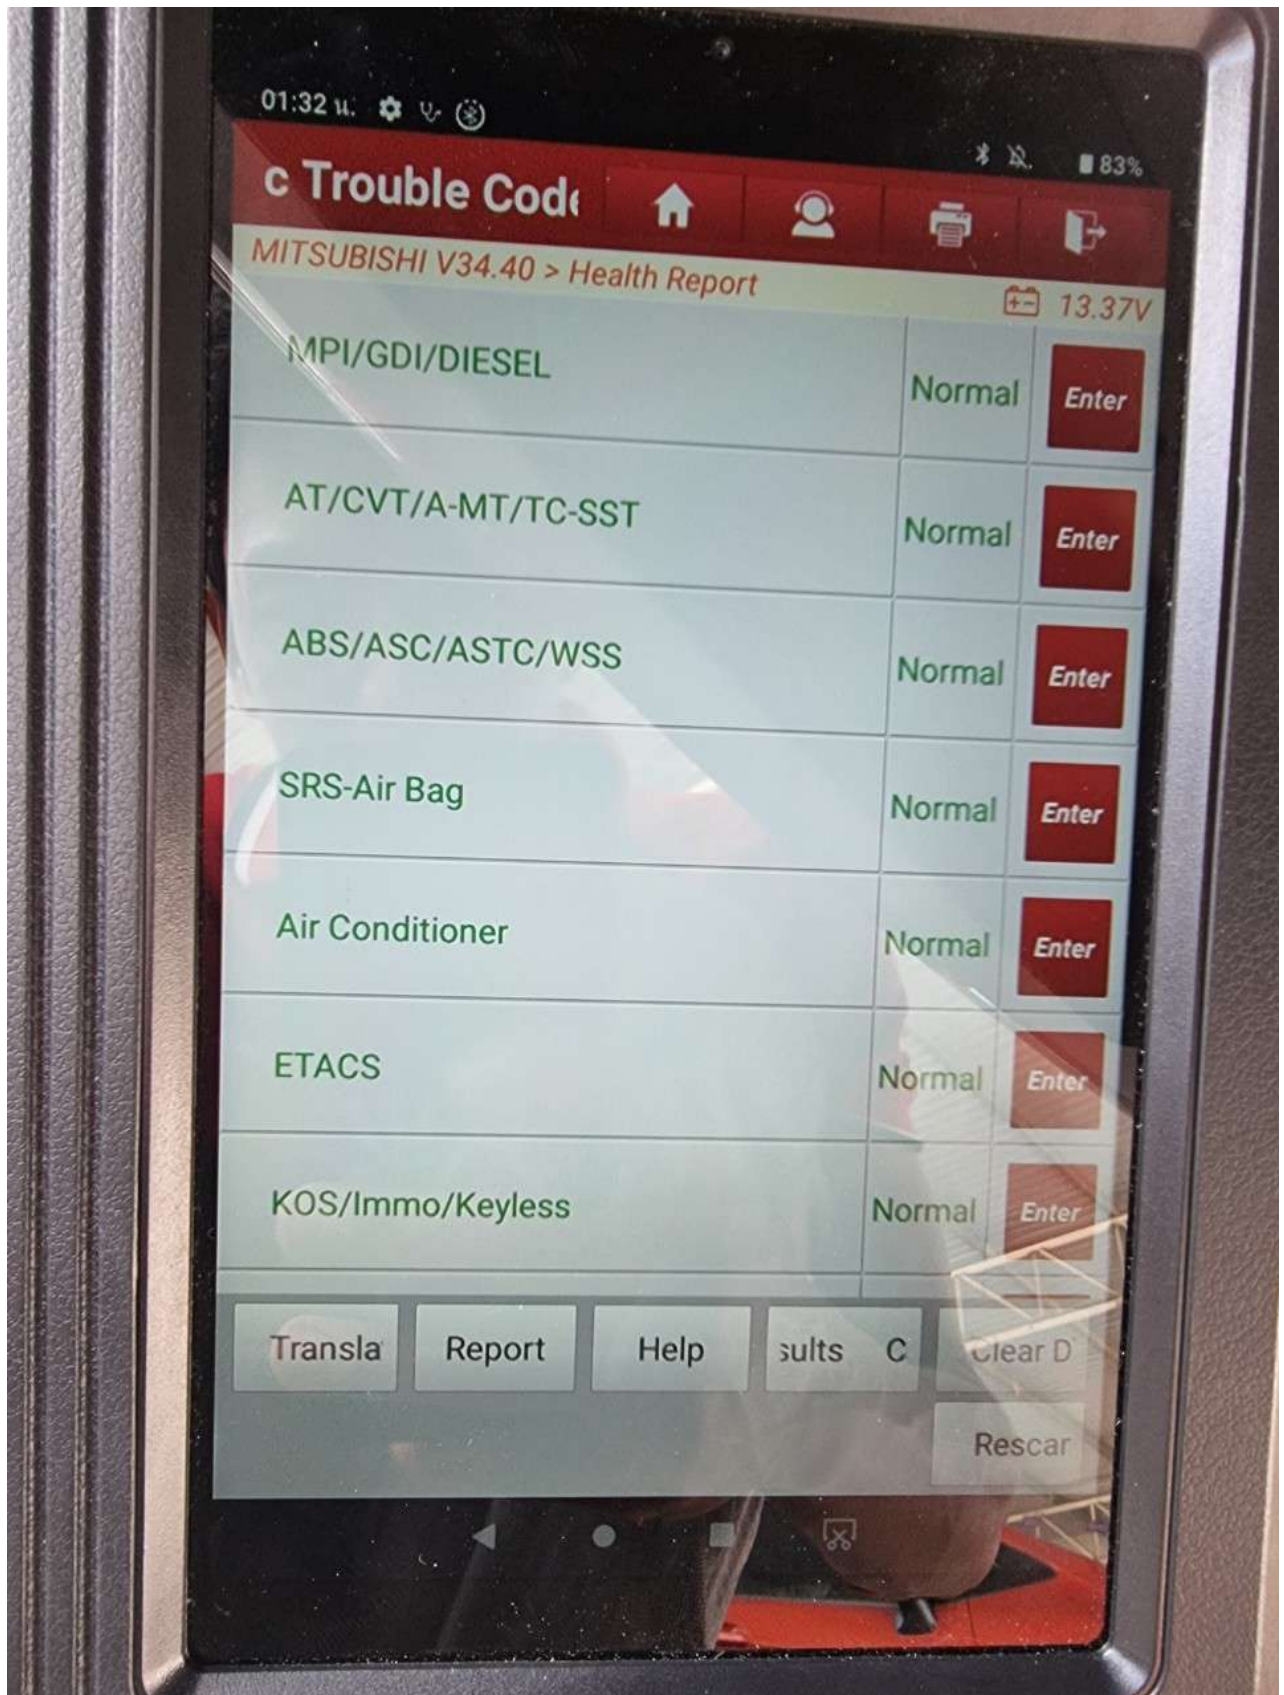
01:32 น.

83%

c Trouble Code

MITSUBISHI V34.40 > Health Report

13.37V

| | | |
|---|---|---|
| MPI/GDI/DIESEL | Normal | Enter |
| AT/CVT/A-MT/TC-SST | Normal | Enter |
| ABS/ASC/ASTC/WSS | Normal | Enter |
| SRS-Air Bag | Normal | Enter |
| Air Conditioner | Normal | Enter |
| ETACS | Normal | Enter |
| KOS/Immo/Keyless | Normal | Enter |

Transla Report Help sults C Clear D

Rescar